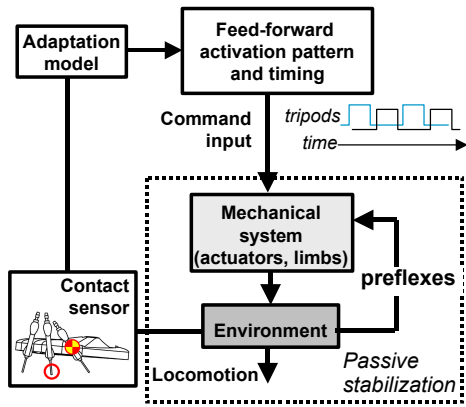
Adaptation model

Feed-forward activation pattern and timing

Command input

tripods

time

Mechanical system (actuators, limbs)

preflexes

Contact sensor

Environment

Locomotion

Passive stabilization